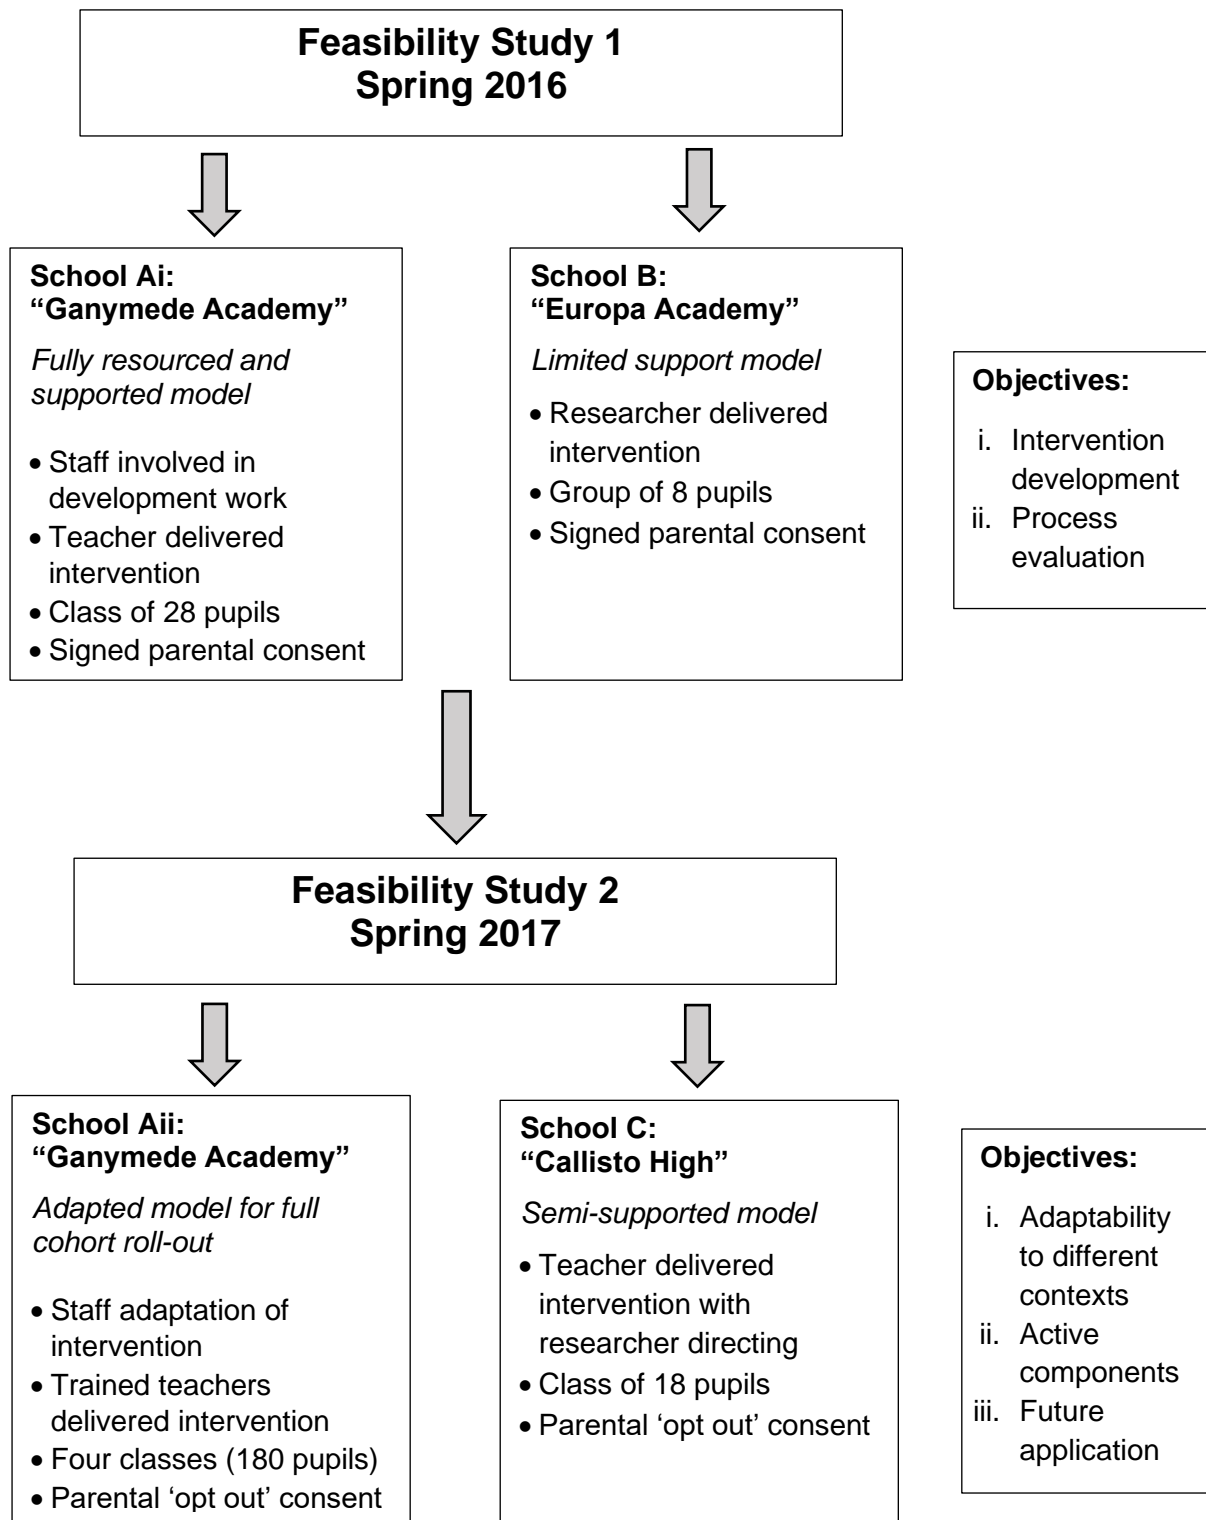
Feasibility Study 1
Spring 2016

School Ai:
"Ganymede Academy"

*Fully resourced and supported model*

- Staff involved in development work
- Teacher delivered intervention
- Class of 28 pupils
- Signed parental consent

School B:
"Europa Academy"

*Limited support model*

- Researcher delivered intervention
- Group of 8 pupils
- Signed parental consent

Objectives:

i. Intervention development
ii. Process evaluation

Feasibility Study 2
Spring 2017

School Aii:
"Ganymede Academy"

*Adapted model for full cohort roll-out*

- Staff adaptation of intervention
- Trained teachers delivered intervention
- Four classes (180 pupils)
- Parental 'opt out' consent

School C:
"Callisto High"

*Semi-supported model*

- Teacher delivered intervention with researcher directing
- Class of 18 pupils
- Parental 'opt out' consent

Objectives:

i. Adaptability to different contexts
ii. Active components
iii. Future application